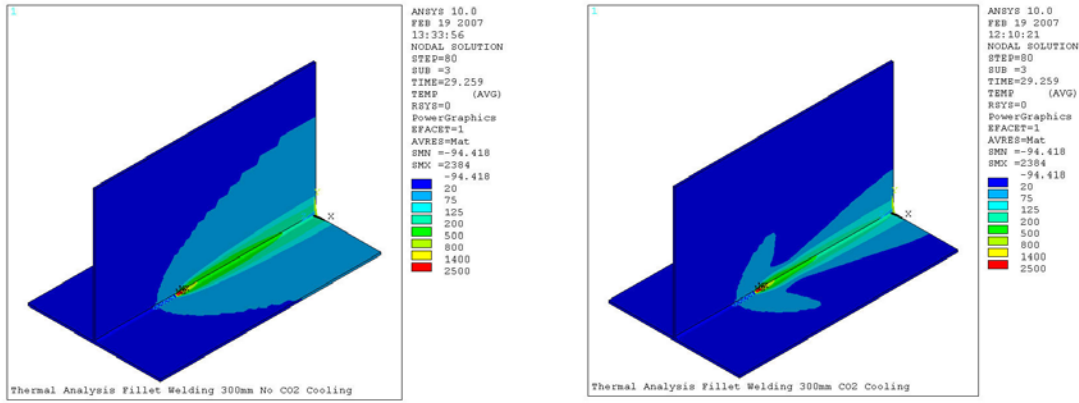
1

ANSYS 10.0
FEB 19 2007
13:33:56
NODAL SOLUTION
STEP=80
SUB =3
TIME=29.259
TEMP (AVG)
RSYS=0
PowerGraphics
EFACET=1
AVRES=Mat
SMN =-94.418
SMX =2384

-94.418
20
75
125
200
500
800
1400
2500

X

Thermal Analysis Fillet Welding 300mm No CO2 Cooling

1

ANSYS 10.0
FEB 19 2007
12:10:21
NODAL SOLUTION
STEP=80
SUB =3
TIME=29.259
TEMP (AVG)
RSYS=0
PowerGraphics
EFACET=1
AVRES=Mat
SMN =-94.418
SMX =2384

-94.418
20
75
125
200
500
800
1400
2500

X

Thermal Analysis Fillet Welding 300mm CO2 Cooling